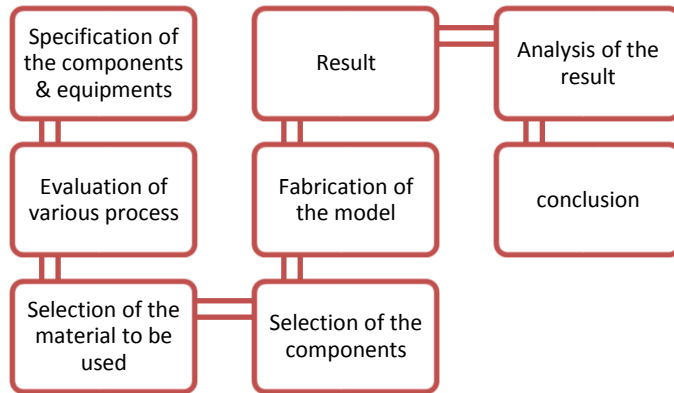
Specification of the components & equipments

Evaluation of various process

Selection of the material to be used

Selection of the components

Fabrication of the model

Result

Analysis of the result

conclusion